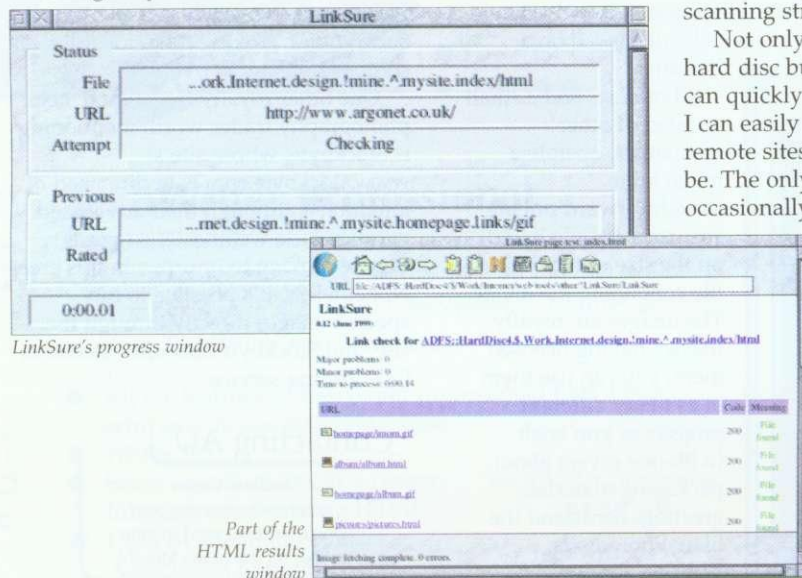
LinkSure

Status

File ...ork.Internet.design.!mine.^.mysite.index/html

URL http://www.argonet.co.uk/

Attempt Checking

Previous

URL ...rnet.design.!mine.^.mysite.homepage.links/gif

Rated

0:00.01

LinkSure's progress window

scanning st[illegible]

Not only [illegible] hard disc b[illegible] can quickly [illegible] I can easily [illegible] remote site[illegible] be. The onl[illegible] occasionall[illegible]

LinkSure page test: index/html

URL file:/ADFS::HardDisc4.5/Work/Internet/web-tools/other/LinkSure/LinkSure

LinkSure

0.12 (June 1999)

Link check for ADFS::HardDisc4.5.Work.Internet.design.!mine.^.mysite.index/html

Major problems: 0
Minor problems: 0
Time to process: 0:00.14

| URL | Code | Meaning |
|---|---|---|
| homepage/imom.gif | 200 | File found |
| album/album.html | 200 | File found |
| homepage/album.gif | 200 | File found |
| pictures/pictures.html | 200 | File found |

Image fetching complete. 0 errors.

Part of the HTML results window